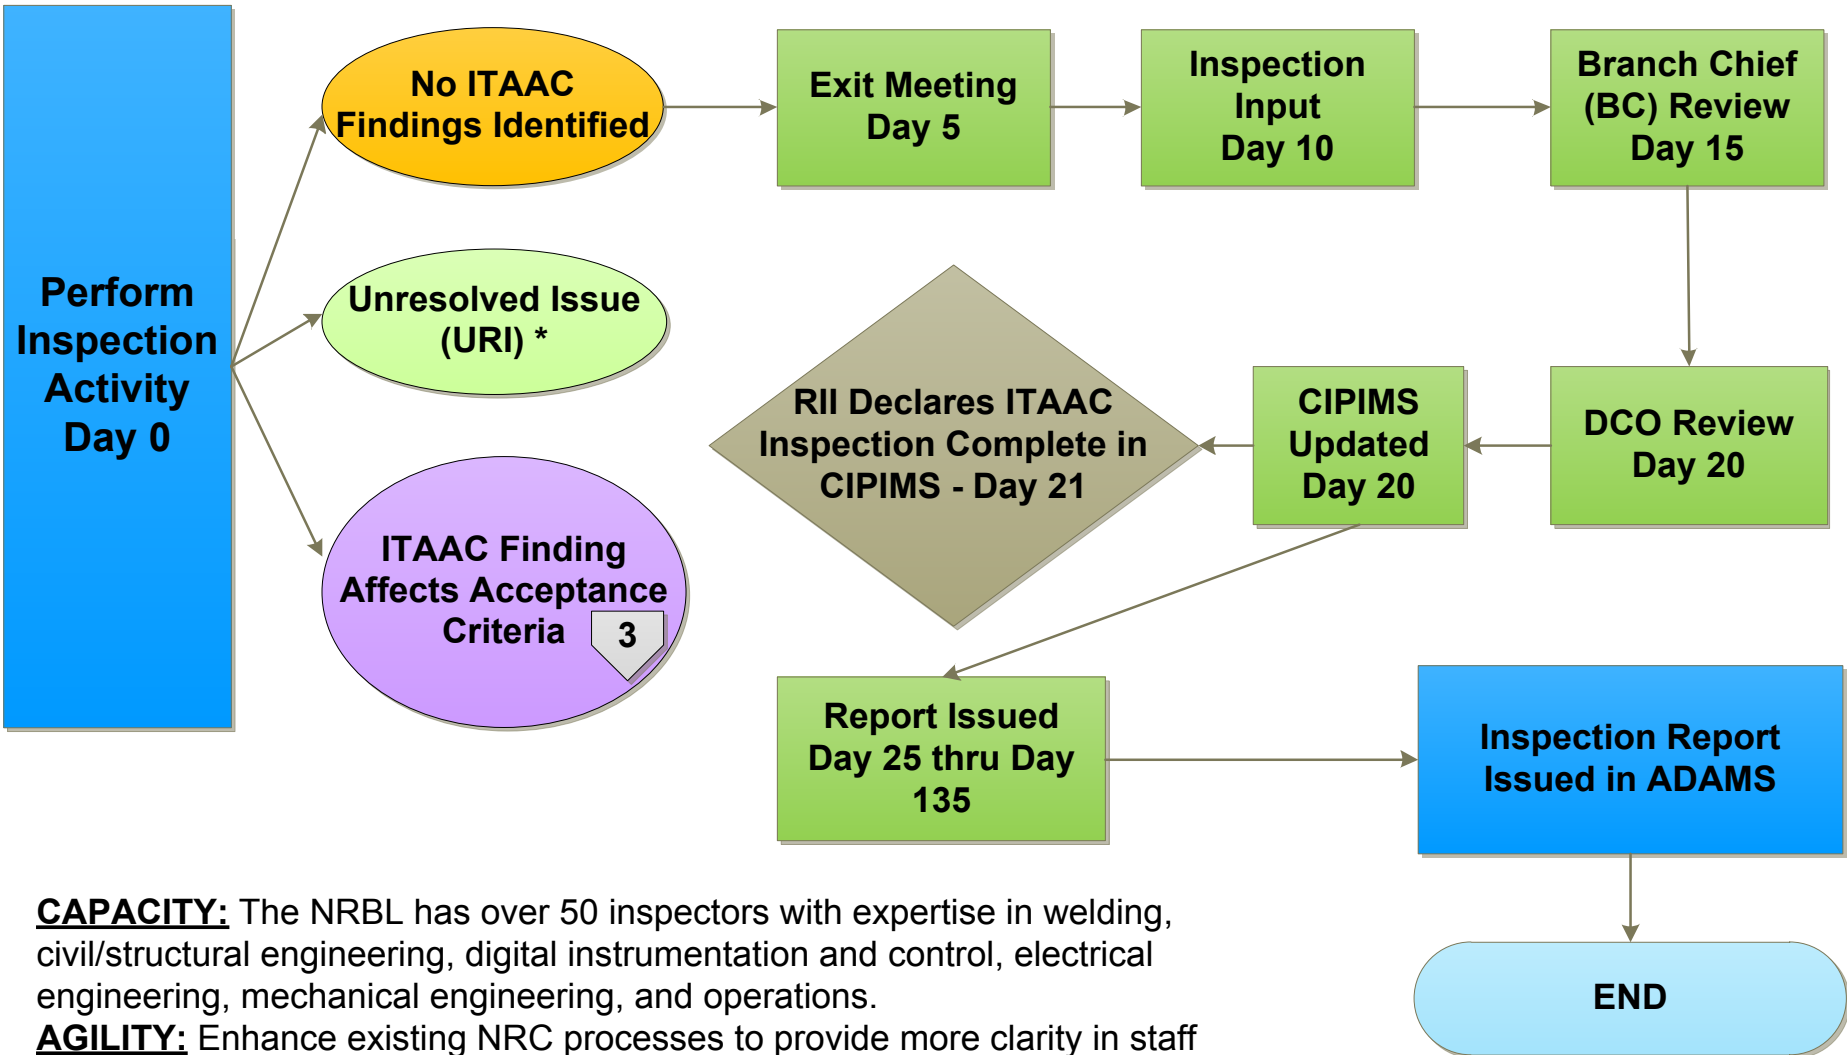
Perform Inspection Activity Day 0

No ITAAC Findings Identified

Unresolved Issue (URI) *

ITAAC Finding Affects Acceptance Criteria

3

Exit Meeting Day 5

Inspection Input Day 10

Branch Chief (BC) Review Day 15

DCO Review Day 20

CIPIMS Updated Day 20

RII Declares ITAAC Inspection Complete in CIPIMS - Day 21

Report Issued Day 25 thru Day 135

Inspection Report Issued in ADAMS

END

CAPACITY: The NRBL has over 50 inspectors with expertise in welding, civil/structural engineering, digital instrumentation and control, electrical engineering, mechanical engineering, and operations.
AGILITY: Enhance existing NRC processes to provide more clarity in staff